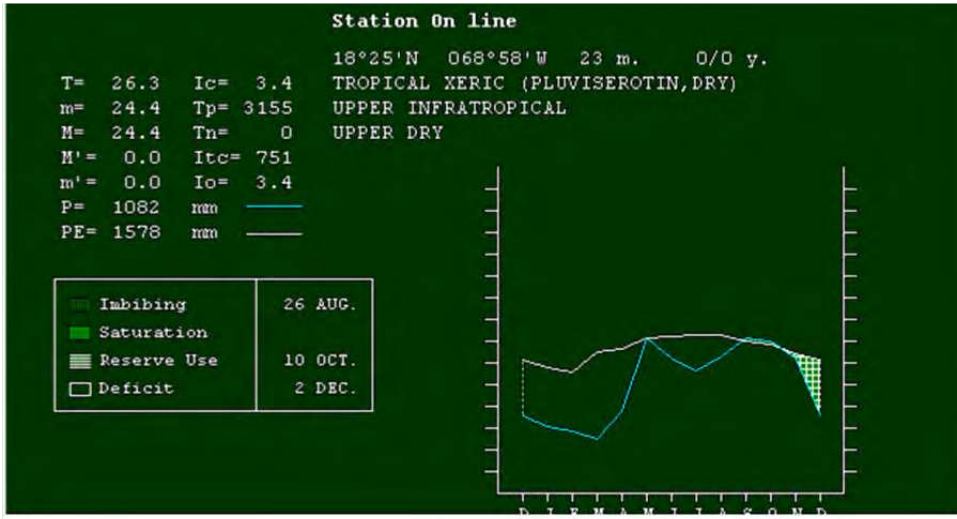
Station On line

18°25'N 068°58'W 23 m. 0/0 y.
TROPICAL XERIC (PLUVISEROTIN,DRY)
UPPER INFRATROPICAL
UPPER DRY

T= 26.3 Ic= 3.4
m= 24.4 Tp= 3155
M= 24.4 Tn= 0
M'= 0.0 Itc= 751
m'= 0.0 Io= 3.4
P= 1082 mm
PE= 1578 mm

| | |
|---|---|
| Imbibing | 26 AUG. |
| Saturation | |
| Reserve Use | 10 OCT. |
| Deficit | 2 DEC. |

D J F M A M J J A S O N D